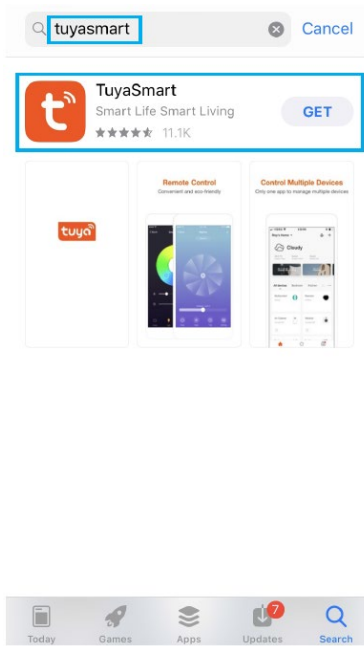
tuyasmart

Cancel

TuyaSmart
Smart Life Smart Living
11.1K

GET

tuya

Remote Control
Convenient and eco-friendly

Control Multiple Devices
Only one app to manage multiple devices

Cloudy

Today
Games
Apps
7
Updates
Search